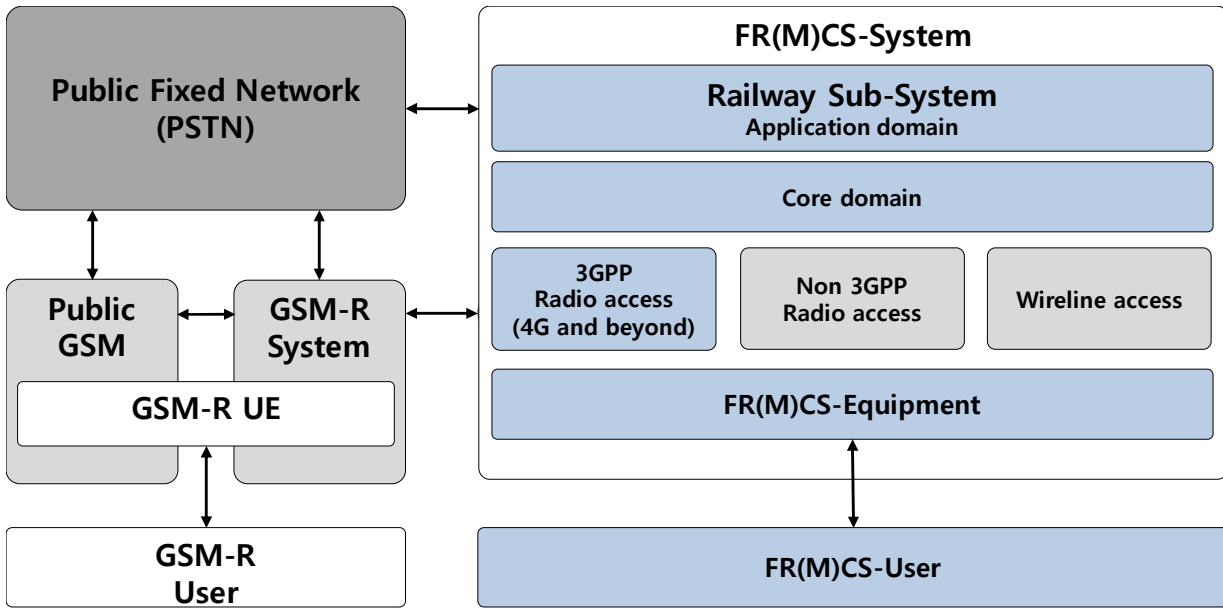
Public Fixed Network
(PSTN)

FR(M)CS-System

Railway Sub-System
Application domain

Core domain

3GPP
Radio access
(4G and beyond)

Non 3GPP
Radio access

Wireline access

Public
GSM

GSM-R
System

GSM-R UE

FR(M)CS-Equipment

GSM-R
User

FR(M)CS-User